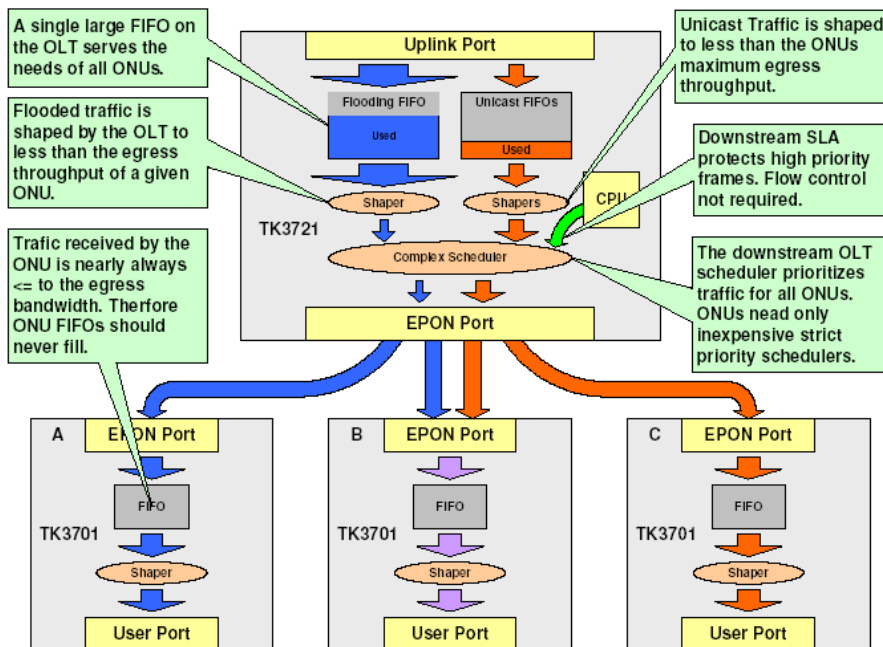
A single large FIFO on the OLT serves the needs of all ONUs.

Flooded traffic is shaped by the OLT to less than the egress throughput of a given ONU.

Trafic received by the ONU is nearly always <= to the egress bandwidth. Therfore ONU FIFOs should never fill.

Uplink Port

Flooding FIFO

Used

Unicast FIFOs

Used

Shaper

Shapers

CPU

TK3721

Complex Scheduler

EPON Port

Unicast Traffic is shaped to less than the ONUs maximum egress throughput.

Downstream SLA protects high priority frames. Flow control not required.

The downstream OLT scheduler prioritizes traffic for all ONUs. ONUs nead only inexpensive strict priority schedulers.

A

EPON Port

FIFO

TK3701

Shaper

User Port

B

EPON Port

FIFO

TK3701

Shaper

User Port

C

EPON Port

FIFO

TK3701

Shaper

User Port